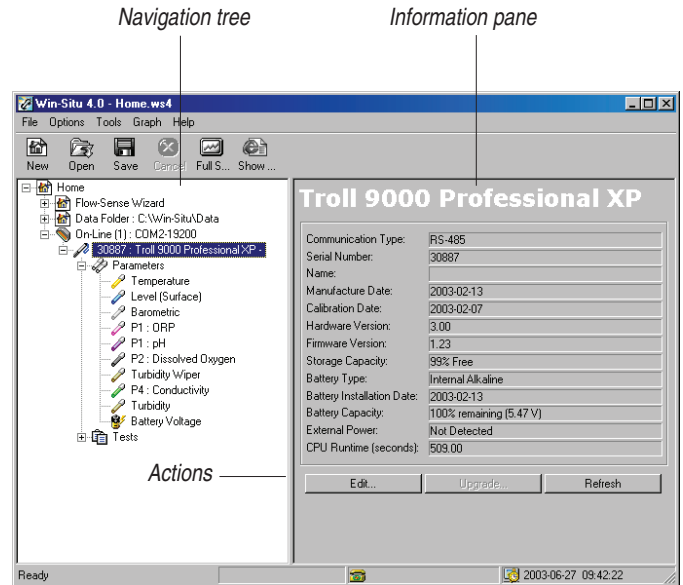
Navigation tree

Information pane

Win-Situ 4.0 - Home.ws4

File Options Tools Graph Help

New Open Save Cancel Full S... Show ...

Home
Flow-Sense Wizard
Data Folder : C:\Win-Situ\Data
On-Line (1) : COM2-19200
30887 : Troll 9000 Professional XP -
Parameters
Temperature
Level (Surface)
Barometric
P1 : ORP
P1 : pH
P2 : Dissolved Oxygen
Turbidity Wiper
P4 : Conductivity
Turbidity
Battery Voltage
Tests

Troll 9000 Professional XP

| Communication Type: | RS-485 |
|---|---|
| Serial Number: | 30887 |
| Name: | |
| Manufacture Date: | 2003-02-13 |
| Calibration Date: | 2003-02-07 |
| Hardware Version: | 3.00 |
| Firmware Version: | 1.23 |
| Storage Capacity: | 99% Free |
| Battery Type: | Internal Alkaline |
| Battery Installation Date: | 2003-02-13 |
| Battery Capacity: | 100% remaining (5.47 V) |
| External Power: | Not Detected |
| CPU Runtime (seconds): | 509.00 |

Actions

Edit... Upgrade... Refresh

Ready

2003-06-27 09:42:22